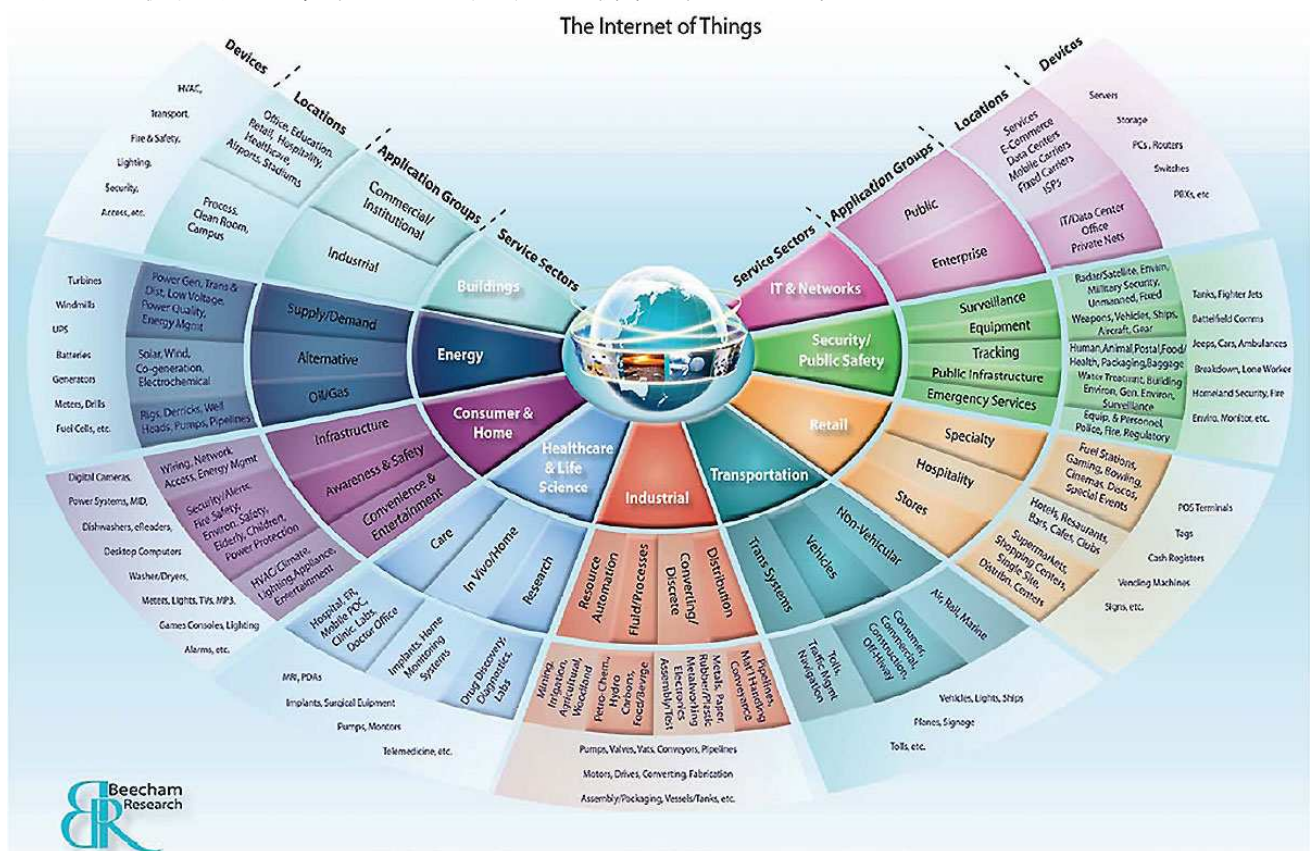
The Internet of Things

Devices
Locations
Application Groups
Service Sectors

HVAC, Transport, Fire & Safety, Lighting, Security, Access, etc.

Office, Education, Retail, Hospitality, Healthcare, Airports, Stadiums

Process, Clean Room, Campus

Commercial/ Institutional

Industrial

Buildings

Service Sectors
Application Groups
Locations
Devices

Services E-Commerce Data Centers Mobile Carriers Fixed Carriers ISPs

Servers, Storage, PCs, Routers, Switches, PBXs, etc

IT/Data Center Office Private Nets

Public

Enterprise

IT & Networks

Turbines, Windmills, UPS, Batteries, Generators, Meters, Drills, Fuel Cells, etc.

Power Gen, Trans & Dist, Low Voltage, Power Quality, Energy Mgmt

Solar, Wind, Co-generation, Electrochemical

Rigs, Derricks, Well Heads, Pumps, Pipelines

Supply/Demand

Alternative

Oil/Gas

Energy

Surveillance

Equipment

Tracking

Public Infrastructure

Emergency Services

Security/ Public Safety

Radar/Satellite, Envir., Military Security, Unmanned, Fixed

Weapons, Vehicles, Ships, Aircraft, Gear

Human, Animal, Postal, Food/ Health, Packaging, Baggage

Water Treatment, Building Environ, Gen. Environ, Surveillance

Equip. & Personnel, Police, Fire, Regulatory

Tanks, Fighter Jets

Battlefield Comms

Jeeps, Cars, Ambulances

Breakdown, Lone Worker

Homeland Security, Fire

Enviro. Monitor, etc.

Consumer & Home

Infrastructure

Awareness & Safety

Convenience & Entertainment

Wiring, Network Access, Energy Mgmt

Security/Alerts, Fire Safety, Environ. Safety, Elderly, Children, Power Protection

HVAC/Climate, Lighting, Appliance, Entertainment

Digital Cameras, Power Systems, MID, Dishwashers, eReaders, Desktop Computors, Washer/Dryers, Meters, Lights, TVs, MP3, Games Consoles, Lighting, Alarms, etc.

Retail

Specialty

Hospitality

Stores

Fuel Stations, Gaming, Bowling, Cinemas, Discos, Special Events

Hotels, Resaurants, Bars, Cafes, Clubs

Supermarkets, Shopping Centers, Single Site, Distribn. Centers

POS Terminals, Tags, Cash Registers, Vending Machines, Signs, etc.

Healthcare & Life Science

Care

In Vivo/Home

Research

Hospital, ER, Mobile POC, Clinic, Labs, Doctor Office

Implants, Home Monitoring Systems

Drug Discovery, Diagnostics, Labs

MRI, PDAs, Implants, Surgical Euipment, Pumps, Montors, Telemedicine, etc.

Industrial

Resource Automation

Fluid/Processes

Converting/ Discrete

Distribution

Mining, Irrigation, Agricultural, Woodland

Petro-Chem, Hydro, Carbons, Food/Berage

Metals, Paper, Rubber/Plastic, Metalworking, Electronics, Assembly/Test

Pipelines, Mat'l Handling, Conveyance

Pumps, Valves, Vats, Conveyors, Pipelines

Motors, Drives, Converting, Fabrication

Assembly/Packaging, Vessels/Tanks, etc.

Transportation

Trans Systems

Vehicles

Non-Vehicular

Tolls, Traffic Mgmt, Navigation

Consumer, Commercial, Construction, Off-Hiway

Air, Rail, Marine

Vehicles, Lights, Ships, Planes, Signage, Tolls, etc.

Beecham Research